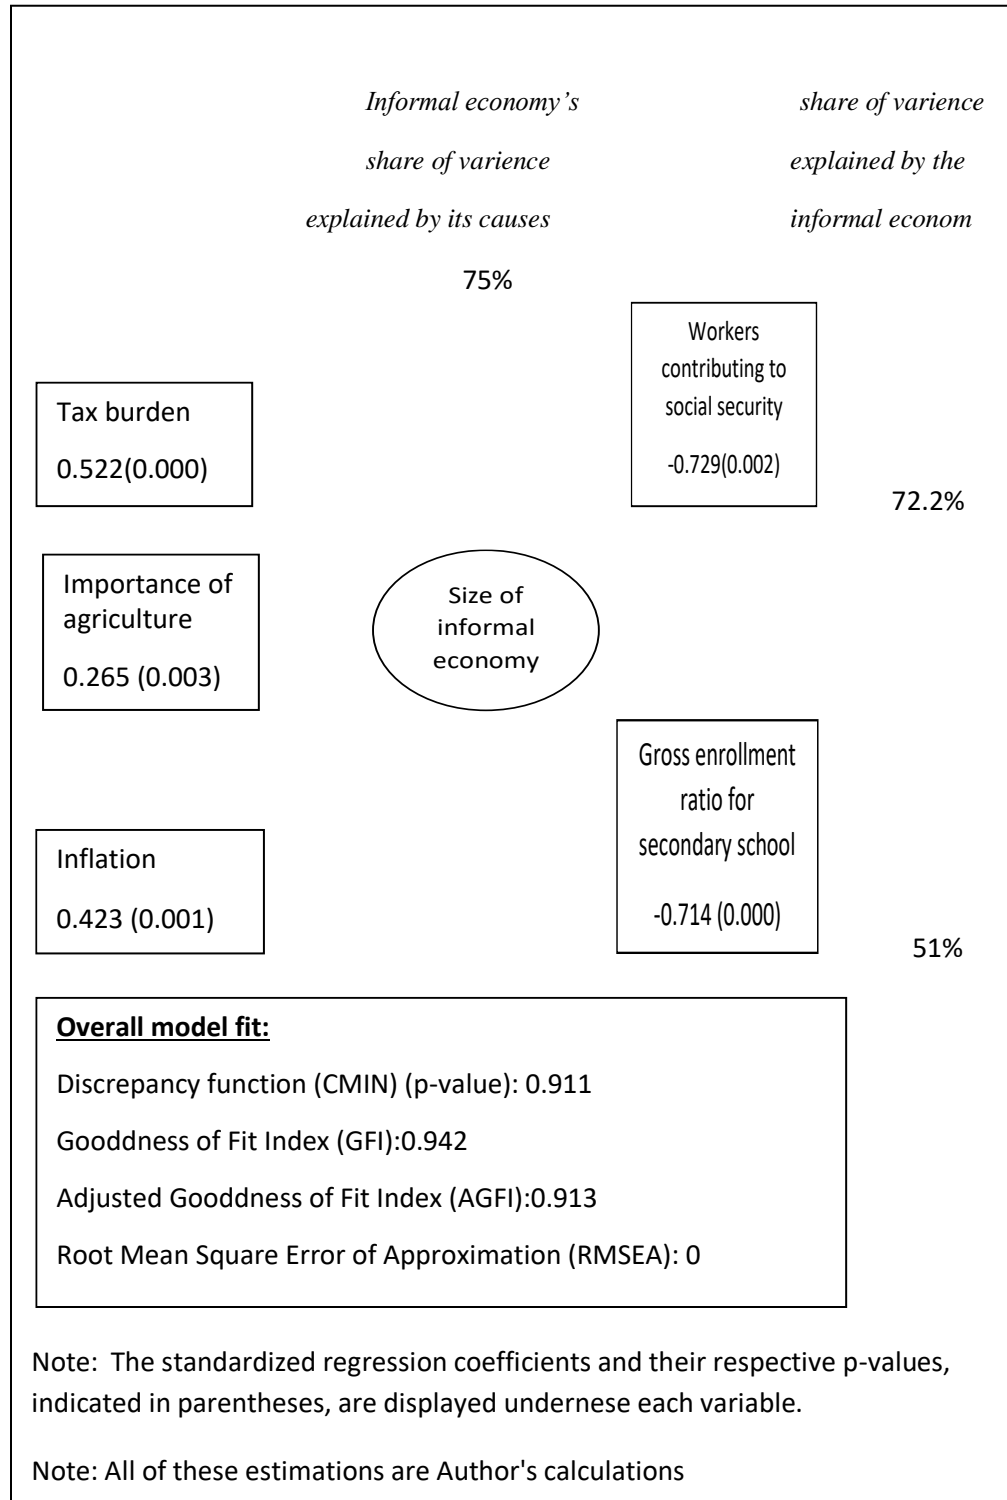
Informal economy's share of varience explained by its causes

share of varience explained by the informal econom

75%

Workers contributing to social security
-0.729(0.002)

72.2%

Tax burden
0.522(0.000)

Importance of agriculture
0.265 (0.003)

Size of informal economy

Gross enrollment ratio for secondary school
-0.714 (0.000)

Inflation
0.423 (0.001)

51%

**Overall model fit:**

Discrepancy function (CMIN) (p-value): 0.911

Gooddness of Fit Index (GFI):0.942

Adjusted Gooddness of Fit Index (AGFI):0.913

Root Mean Square Error of Approximation (RMSEA): 0

Note: The standardized regression coefficients and their respective p-values, indicated in parentheses, are displayed undernese each variable.

Note: All of these estimations are Author's calculations